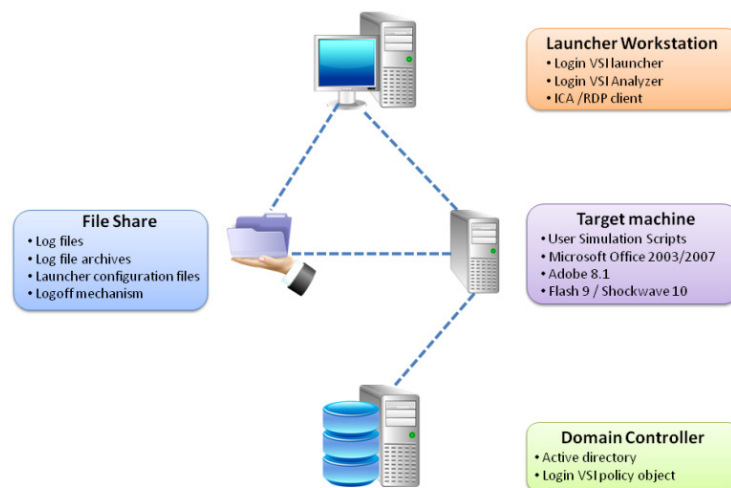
Launcher Workstation
• Login VSI launcher
• Login VSI Analyzer
• ICA /RDP client

File Share
• Log files
• Log file archives
• Launcher configuration files
• Logoff mechanism

Target machine
• User Simulation Scripts
• Microsoft Office 2003/2007
• Adobe 8.1
• Flash 9 / Shockwave 10

Domain Controller
• Active directory
• Login VSI policy object